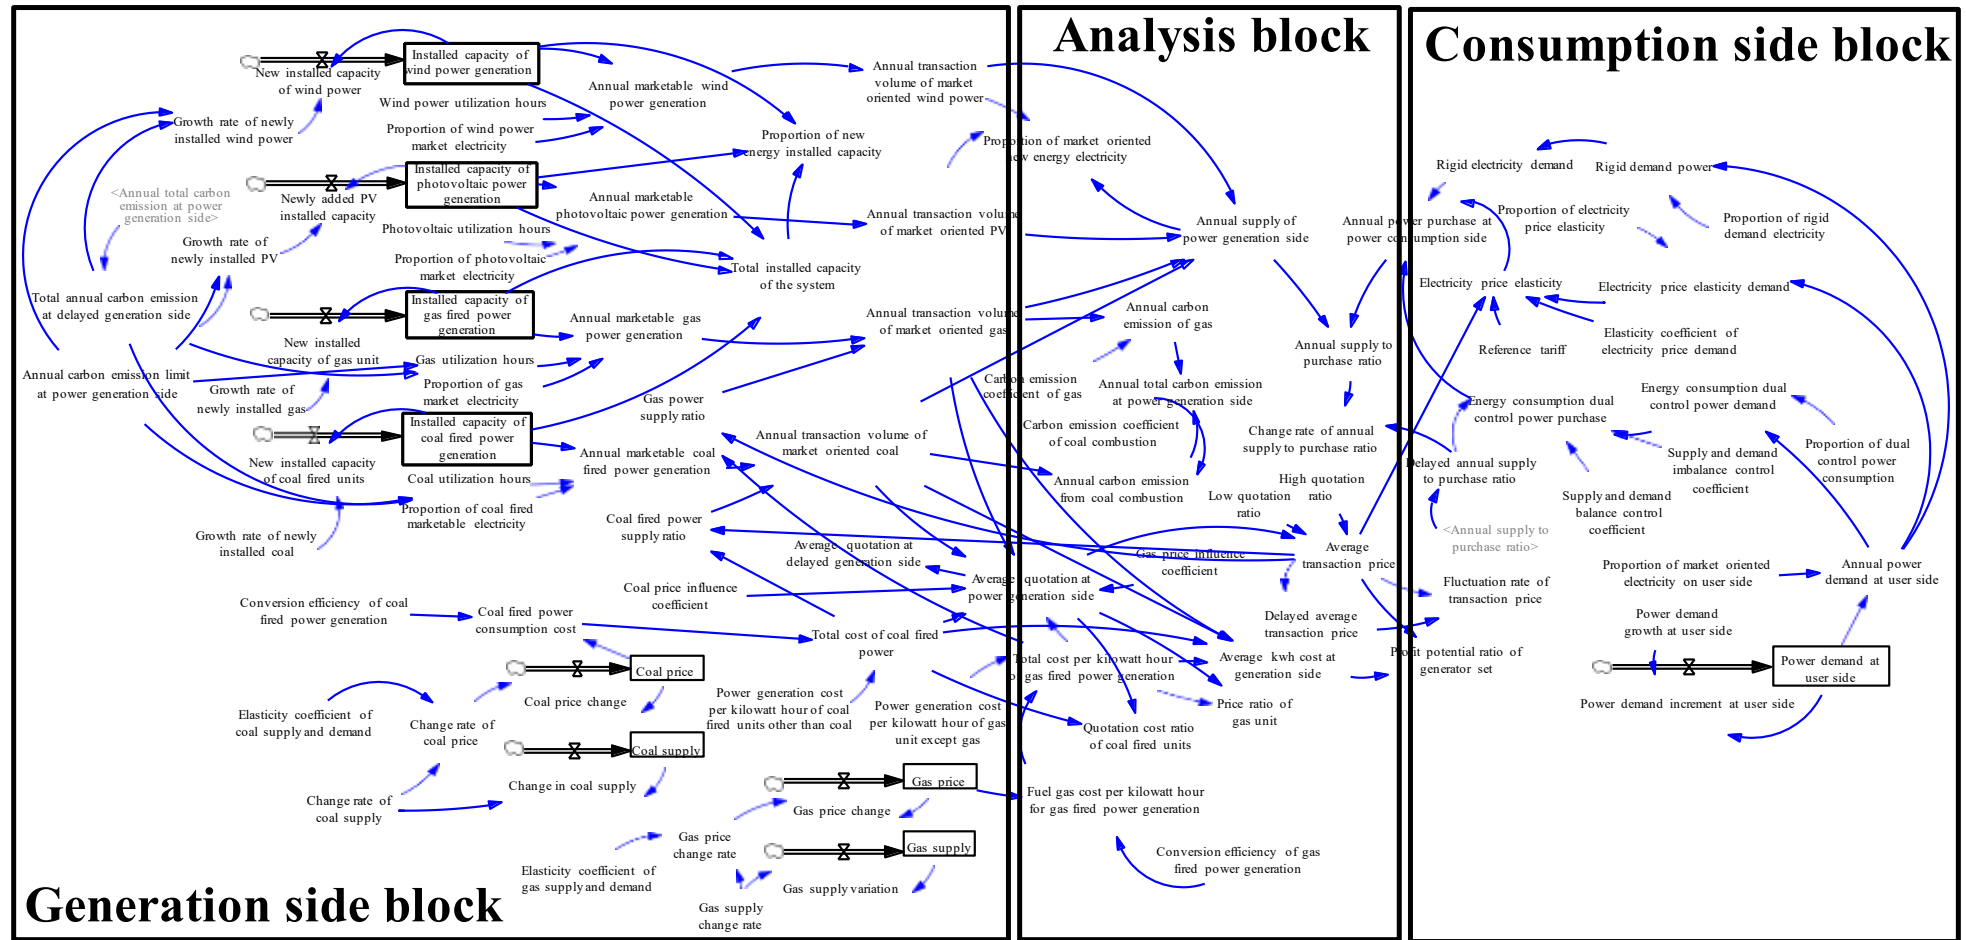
Analysis block

Consumption side block

Generation side block

Installed capacity of wind power generation
New installed capacity of wind power
Growth rate of newly installed wind power
Wind power utilization hours
Proportion of wind power market electricity
Annual marketable wind power generation
Annual transaction volume of market oriented wind power
Proportion of new energy installed capacity
Proportion of market oriented new energy electricity
<Annual total carbon emission at power generation side>
Installed capacity of photovoltaic power generation
Newly added PV installed capacity
Growth rate of newly installed PV
Photovoltaic utilization hours
Proportion of photovoltaic market electricity
Annual marketable photovoltaic power generation
Annual transaction volume of market oriented PV
Total installed capacity of the system
Total annual carbon emission at delayed generation side
Installed capacity of gas fired power generation
New installed capacity of gas unit
Gas utilization hours
Proportion of gas market electricity
Annual marketable gas power generation
Annual transaction volume of market oriented gas
Annual carbon emission limit at power generation side
Growth rate of newly installed gas
Gas power supply ratio
Installed capacity of coal fired power generation
New installed capacity of coal fired units
Coal utilization hours
Proportion of coal fired marketable electricity
Annual marketable coal fired power generation
Annual transaction volume of market oriented coal
Growth rate of newly installed coal
Coal fired power supply ratio
Average quotation at delayed generation side
Coal price influence coefficient
Average quotation at power generation side
Conversion efficiency of coal fired power generation
Coal fired power consumption cost
Total cost of coal fired power
Coal price
Coal price change
Power generation cost per kilowatt hour of coal fired units other than coal
Power generation cost per kilowatt hour of gas unit except gas
Elasticity coefficient of coal supply and demand
Change rate of coal price
Coal supply
Change in coal supply
Change rate of coal supply
Gas price
Gas price change
Gas supply
Gas price change rate
Elasticity coefficient of gas supply and demand
Gas supply variation
Gas supply change rate
Annual supply of power generation side
Annual carbon emission of gas
Carbon emission coefficient of gas
Annual total carbon emission at power generation side
Carbon emission coefficient of coal combustion
Annual carbon emission from coal combustion
Change rate of annual supply to purchase ratio
Annual supply to purchase ratio
Low quotation ratio
High quotation ratio
Average transaction price
Gas price influence coefficient
Delayed average transaction price
Total cost per kilowatt hour of gas fired power generation
Average kwh cost at generation side
Price ratio of gas unit
Quotation cost ratio of coal fired units
Fuel gas cost per kilowatt hour for gas fired power generation
Conversion efficiency of gas fired power generation
Profit potential ratio of generator set
Fluctuation rate of transaction price
Annual power purchase at power consumption side
Rigid electricity demand
Rigid demand power
Proportion of electricity price elasticity
Proportion of rigid demand electricity
Electricity price elasticity
Electricity price elasticity demand
Reference tariff
Elasticity coefficient of electricity price demand
Energy consumption dual control power purchase
Energy consumption dual control power demand
Delayed annual supply to purchase ratio
Supply and demand imbalance control coefficient
Proportion of dual control power consumption
Supply and demand balance control coefficient
<Annual supply to purchase ratio>
Proportion of market oriented electricity on user side
Annual power demand at user side
Power demand growth at user side
Power demand at user side
Power demand increment at user side